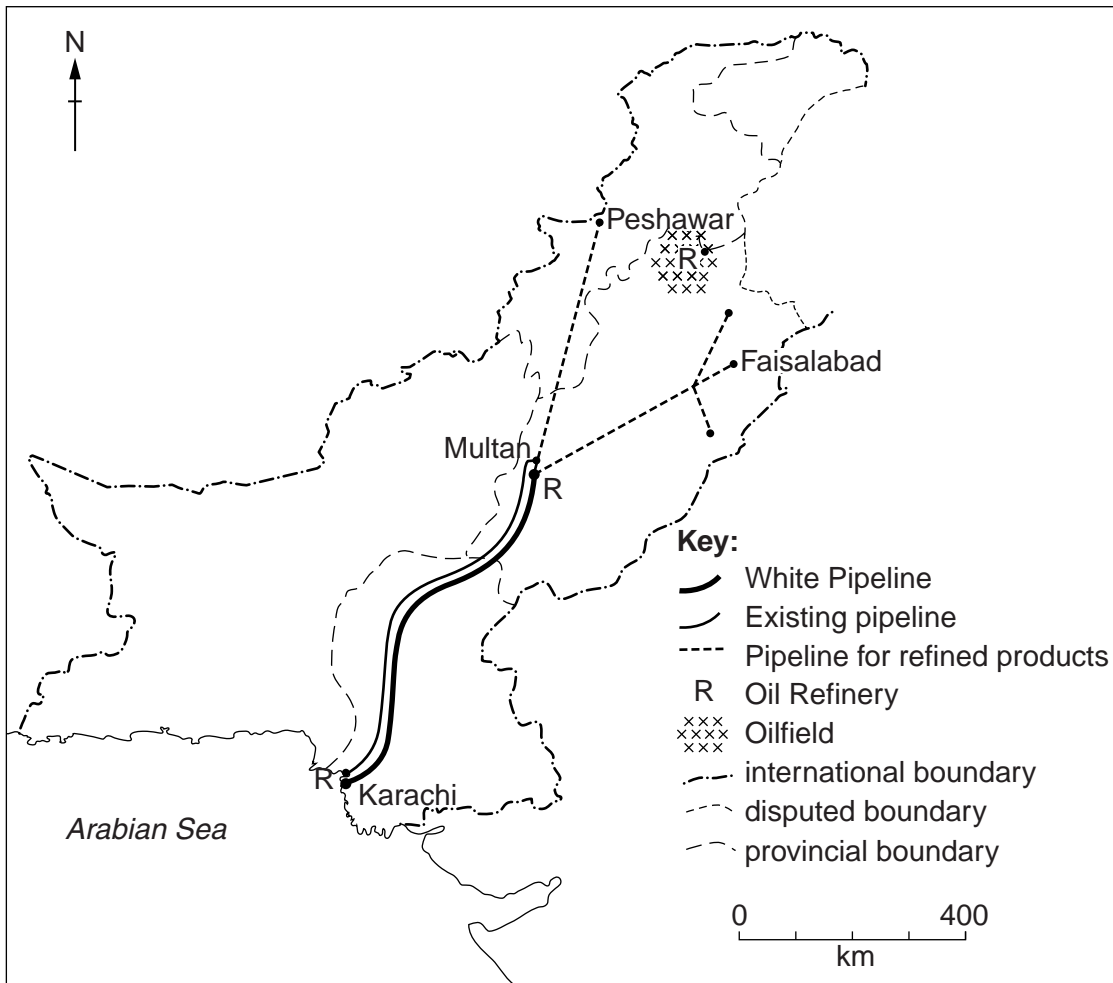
N

Peshawar

R

Faisalabad

Multan

R

R

Karachi

Arabian Sea

Key:
White Pipeline
Existing pipeline
Pipeline for refined products
R Oil Refinery
Oilfield
international boundary
disputed boundary
provincial boundary

0 400
km